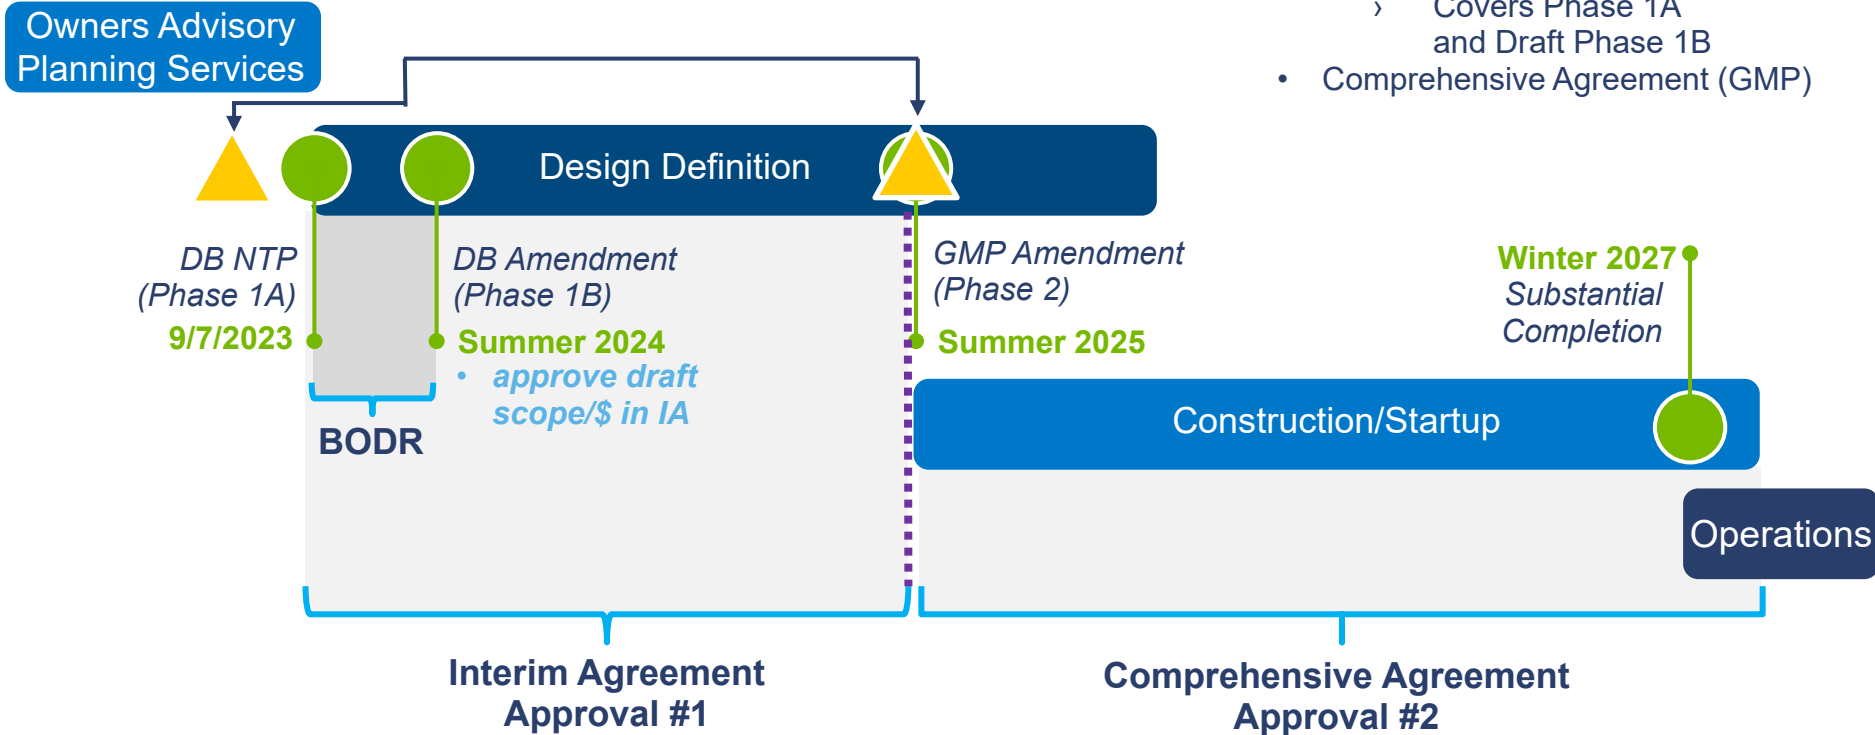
Owners Advisory Planning Services

› Covers Phase 1A and Draft Phase 1B

• Comprehensive Agreement (GMP)

Design Definition

DB NTP (Phase 1A)
9/7/2023

DB Amendment (Phase 1B)
Summer 2024
• approve draft scope/$ in IA

GMP Amendment (Phase 2)
Summer 2025

Winter 2027
Substantial Completion

BODR

Construction/Startup

Operations

Interim Agreement Approval #1

Comprehensive Agreement Approval #2